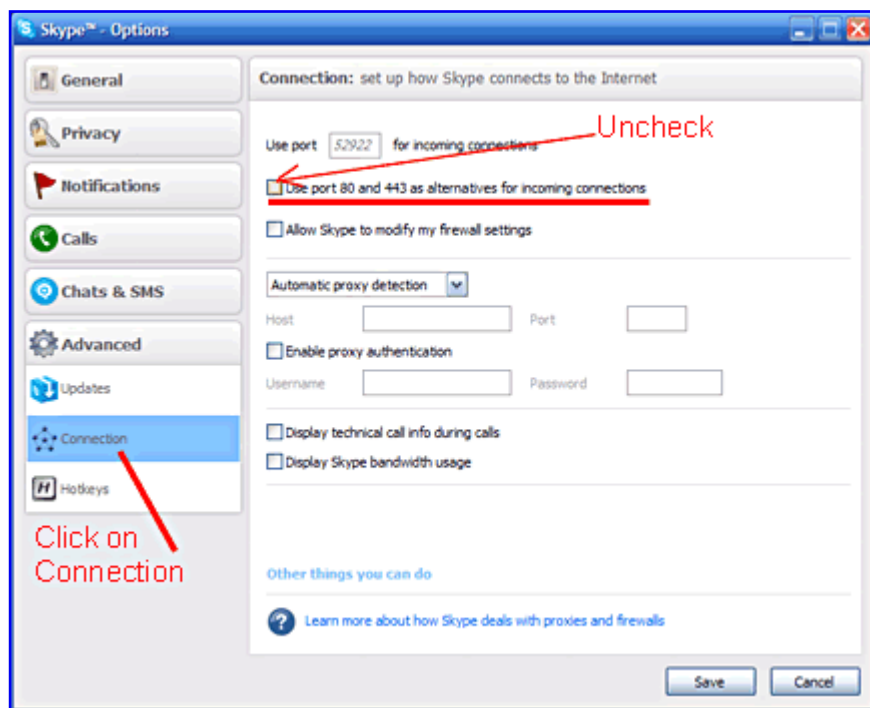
Skype™ - Options

General

Privacy

Notifications

Calls

Chats & SMS

Advanced

Updates

Connection

Hotkeys

Click on Connection

Connection: set up how Skype connects to the Internet

Use port 52922 for incoming connections

Uncheck

Use port 80 and 443 as alternatives for incoming connections

Allow Skype to modify my firewall settings

Automatic proxy detection

Host

Port

Enable proxy authentication

Username

Password

Display technical call info during calls

Display Skype bandwidth usage

Other things you can do

Learn more about how Skype deals with proxies and firewalls

Save

Cancel